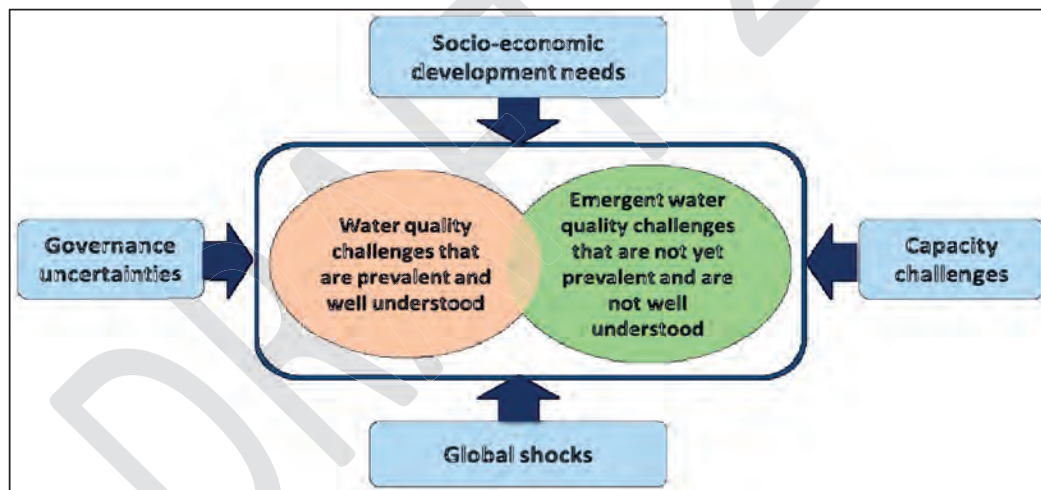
Socio-economic development needs

Governance uncertainties

Water quality challenges that are prevalent and well understood

Emergent water quality challenges that are not yet prevalent and are not well understood

Capacity challenges

Global shocks

DRAFT